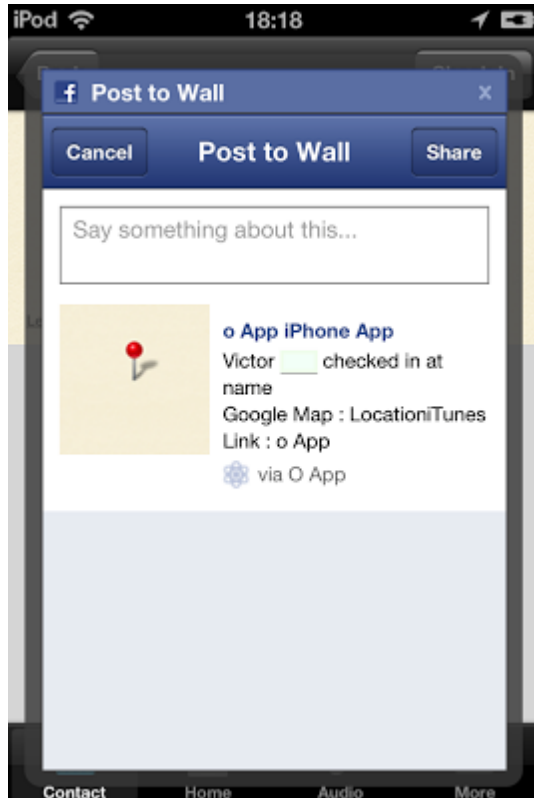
iPod 18:18

f Post to Wall ×

Cancel Post to Wall Share

Say something about this...

o App iPhone App
Victor checked in at name
Google Map : LocationiTunes
Link : o App
via O App

Contact Home Audio More